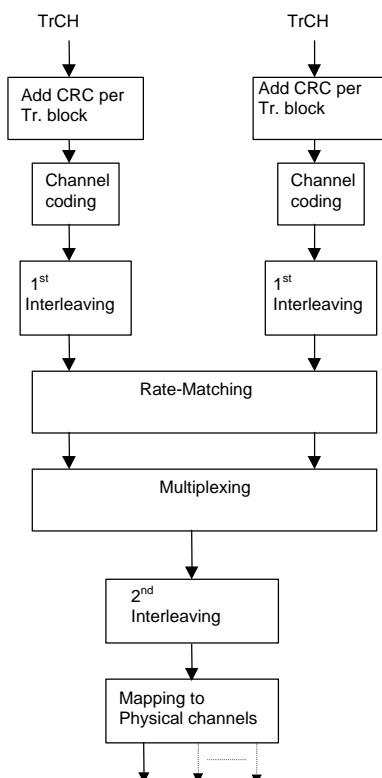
TrCH

TrCH

Add CRC per Tr. block

Add CRC per Tr. block

Channel coding

Channel coding

1$^{st}$ Interleaving

1$^{st}$ Interleaving

Rate-Matching

Multiplexing

2$^{nd}$ Interleaving

Mapping to Physical channels